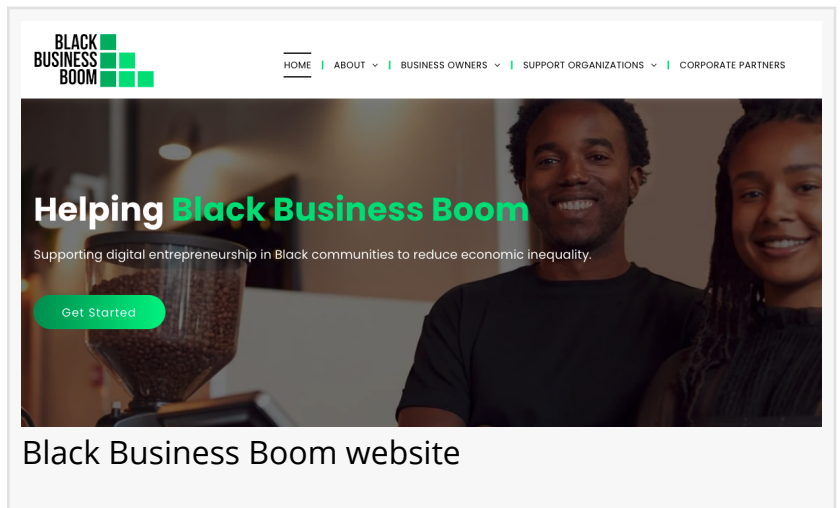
BLACK BUSINESS BOOM

HOME | ABOUT | BUSINESS OWNERS | SUPPORT ORGANIZATIONS | CORPORATE PARTNERS

Helping Black Business Boom

Supporting digital entrepreneurship in Black communities to reduce economic inequality.

Get Started

Black Business Boom website